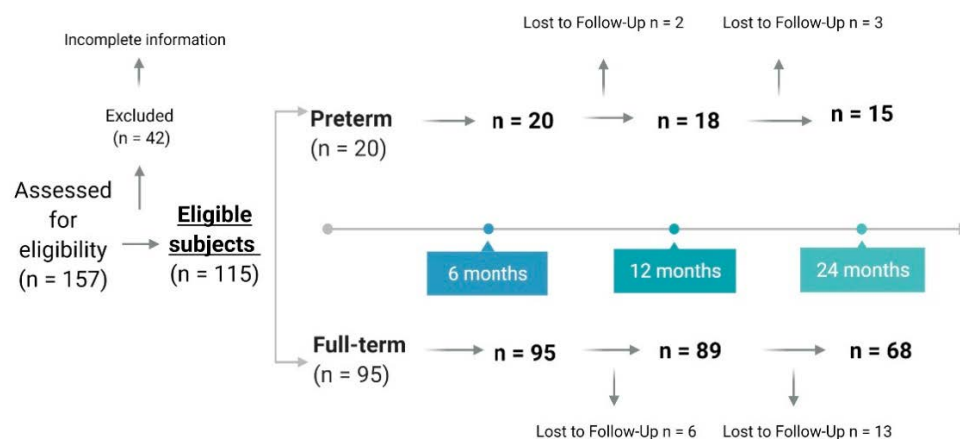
Incomplete information

Excluded
(n = 42)

Assessed for eligibility
(n = 157)

Eligible subjects
(n = 115)

Lost to Follow-Up n = 2

Lost to Follow-Up n = 3

Preterm
(n = 20)

n = 20

n = 18

n = 15

6 months

12 months

24 months

Full-term
(n = 95)

n = 95

n = 89

n = 68

Lost to Follow-Up n = 6

Lost to Follow-Up n = 13